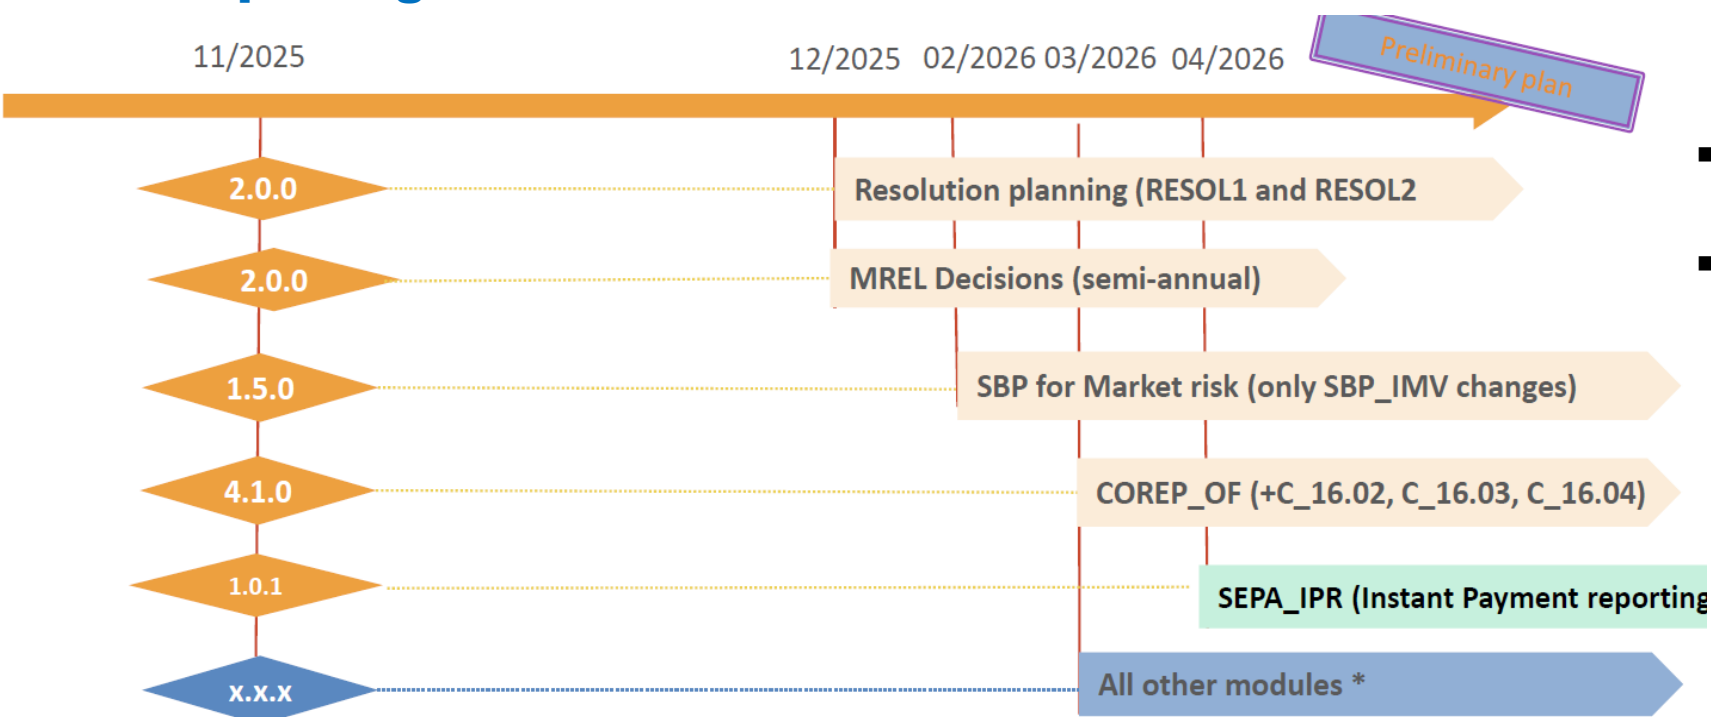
11/2025

12/2025 02/2026 03/2026 04/2026

Preliminary plan

2.0.0

Resolution planning (RESOL1 and RESOL2

2.0.0

MREL Decisions (semi-annual)

1.5.0

SBP for Market risk (only SBP_IMV changes)

4.1.0

COREP_OF (+C_16.02, C_16.03, C_16.04)

1.0.1

SEPA_IPR (Instant Payment reporting

x.x.x

All other modules *